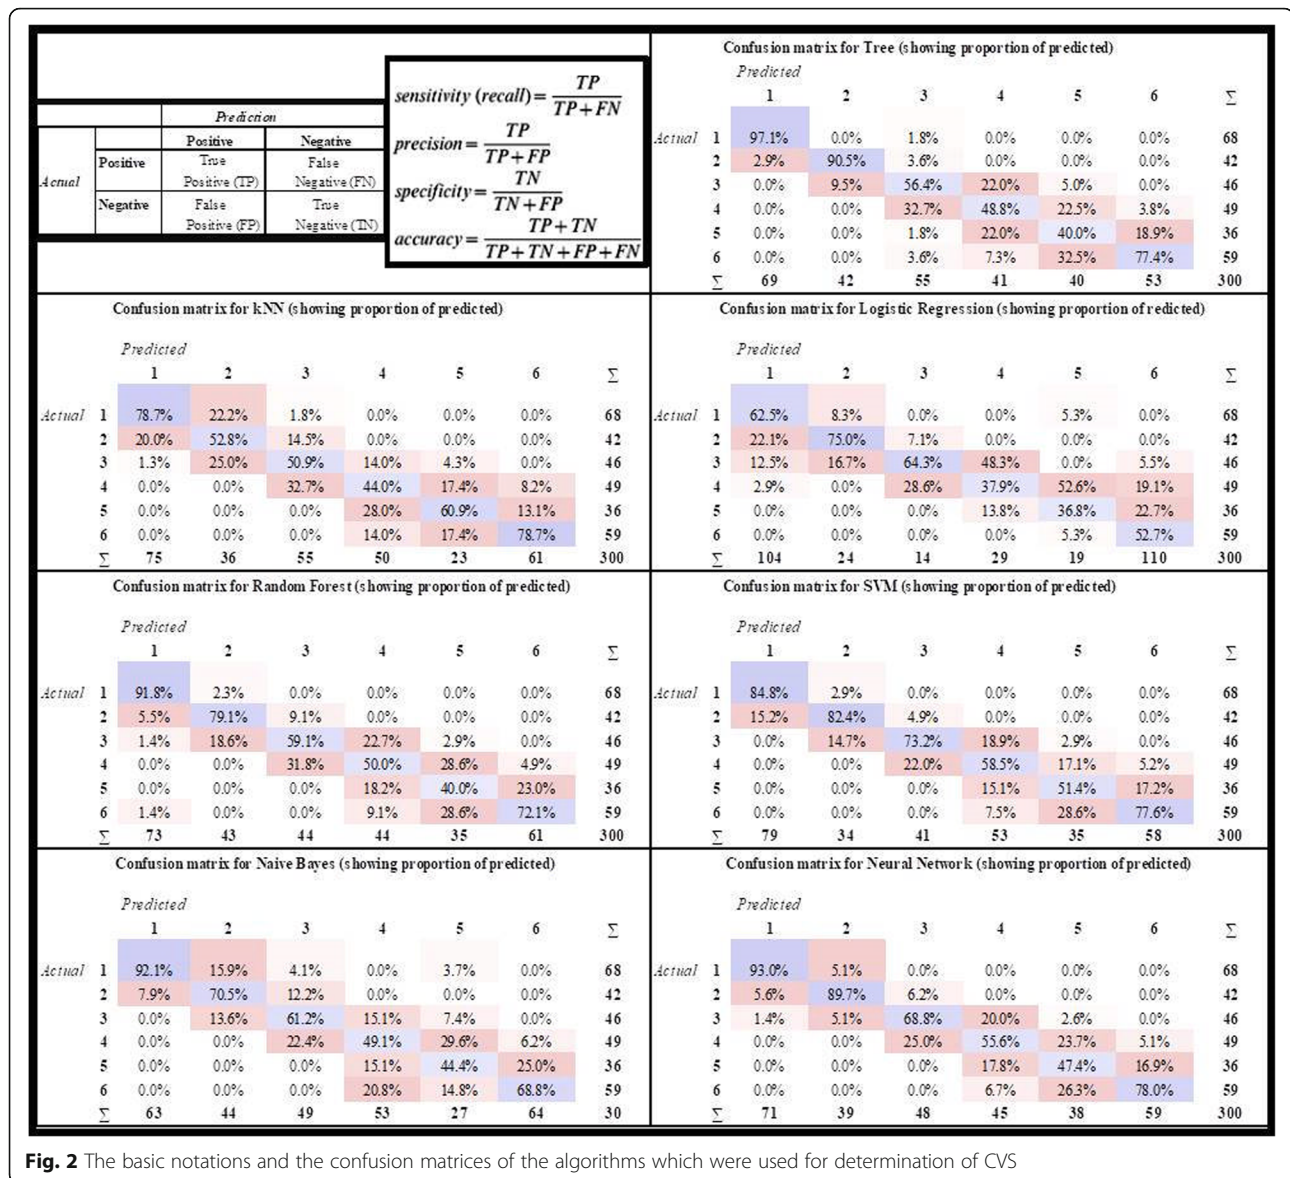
| | | Prediction | |
|---|---|---|---|
| | | Positive | Negative |
| Actual | Positive | True Positive (TP) | False Negative (FN) |
| | Negative | False Positive (FP) | True Negative (TN) |

$sensitivity\ (recall) = \frac{TP}{TP+FN}$

$precision = \frac{TP}{TP+FP}$

$specificity = \frac{TN}{TN+FP}$

$accuracy = \frac{TP+TN}{TP+TN+FP+FN}$

Confusion matrix for Tree (showing proportion of predicted)

| | | Predicted 1 | 2 | 3 | 4 | 5 | 6 | Σ |
|---|---|---|---|---|---|---|---|---|
| Actual | 1 | 97.1% | 0.0% | 1.8% | 0.0% | 0.0% | 0.0% | 68 |
| | 2 | 2.9% | 90.5% | 3.6% | 0.0% | 0.0% | 0.0% | 42 |
| | 3 | 0.0% | 9.5% | 56.4% | 22.0% | 5.0% | 0.0% | 46 |
| | 4 | 0.0% | 0.0% | 32.7% | 48.8% | 22.5% | 3.8% | 49 |
| | 5 | 0.0% | 0.0% | 1.8% | 22.0% | 40.0% | 18.9% | 36 |
| | 6 | 0.0% | 0.0% | 3.6% | 7.3% | 32.5% | 77.4% | 59 |
| | Σ | 69 | 42 | 55 | 41 | 40 | 53 | 300 |

Confusion matrix for kNN (showing proportion of predicted)

| | | Predicted 1 | 2 | 3 | 4 | 5 | 6 | Σ |
|---|---|---|---|---|---|---|---|---|
| Actual | 1 | 78.7% | 22.2% | 1.8% | 0.0% | 0.0% | 0.0% | 68 |
| | 2 | 20.0% | 52.8% | 14.5% | 0.0% | 0.0% | 0.0% | 42 |
| | 3 | 1.3% | 25.0% | 50.9% | 14.0% | 4.3% | 0.0% | 46 |
| | 4 | 0.0% | 0.0% | 32.7% | 44.0% | 17.4% | 8.2% | 49 |
| | 5 | 0.0% | 0.0% | 0.0% | 28.0% | 60.9% | 13.1% | 36 |
| | 6 | 0.0% | 0.0% | 0.0% | 14.0% | 17.4% | 78.7% | 59 |
| | Σ | 75 | 36 | 55 | 50 | 23 | 61 | 300 |

Confusion matrix for Logistic Regression (showing proportion of redicted)

| | | Predicted 1 | 2 | 3 | 4 | 5 | 6 | Σ |
|---|---|---|---|---|---|---|---|---|
| Actual | 1 | 62.5% | 8.3% | 0.0% | 0.0% | 5.3% | 0.0% | 68 |
| | 2 | 22.1% | 75.0% | 7.1% | 0.0% | 0.0% | 0.0% | 42 |
| | 3 | 12.5% | 16.7% | 64.3% | 48.3% | 0.0% | 5.5% | 46 |
| | 4 | 2.9% | 0.0% | 28.6% | 37.9% | 52.6% | 19.1% | 49 |
| | 5 | 0.0% | 0.0% | 0.0% | 13.8% | 36.8% | 22.7% | 36 |
| | 6 | 0.0% | 0.0% | 0.0% | 0.0% | 5.3% | 52.7% | 59 |
| | Σ | 104 | 24 | 14 | 29 | 19 | 110 | 300 |

Confusion matrix for Random Forest (showing proportion of predicted)

| | | Predicted 1 | 2 | 3 | 4 | 5 | 6 | Σ |
|---|---|---|---|---|---|---|---|---|
| Actual | 1 | 91.8% | 2.3% | 0.0% | 0.0% | 0.0% | 0.0% | 68 |
| | 2 | 5.5% | 79.1% | 9.1% | 0.0% | 0.0% | 0.0% | 42 |
| | 3 | 1.4% | 18.6% | 59.1% | 22.7% | 2.9% | 0.0% | 46 |
| | 4 | 0.0% | 0.0% | 31.8% | 50.0% | 28.6% | 4.9% | 49 |
| | 5 | 0.0% | 0.0% | 0.0% | 18.2% | 40.0% | 23.0% | 36 |
| | 6 | 1.4% | 0.0% | 0.0% | 9.1% | 28.6% | 72.1% | 59 |
| | Σ | 73 | 43 | 44 | 44 | 35 | 61 | 300 |

Confusion matrix for SVM (showing proportion of predicted)

| | | Predicted 1 | 2 | 3 | 4 | 5 | 6 | Σ |
|---|---|---|---|---|---|---|---|---|
| Actual | 1 | 84.8% | 2.9% | 0.0% | 0.0% | 0.0% | 0.0% | 68 |
| | 2 | 15.2% | 82.4% | 4.9% | 0.0% | 0.0% | 0.0% | 42 |
| | 3 | 0.0% | 14.7% | 73.2% | 18.9% | 2.9% | 0.0% | 46 |
| | 4 | 0.0% | 0.0% | 22.0% | 58.5% | 17.1% | 5.2% | 49 |
| | 5 | 0.0% | 0.0% | 0.0% | 15.1% | 51.4% | 17.2% | 36 |
| | 6 | 0.0% | 0.0% | 0.0% | 7.5% | 28.6% | 77.6% | 59 |
| | Σ | 79 | 34 | 41 | 53 | 35 | 58 | 300 |

Confusion matrix for Naive Bayes (showing proportion of predicted)

| | | Predicted 1 | 2 | 3 | 4 | 5 | 6 | Σ |
|---|---|---|---|---|---|---|---|---|
| Actual | 1 | 92.1% | 15.9% | 4.1% | 0.0% | 3.7% | 0.0% | 68 |
| | 2 | 7.9% | 70.5% | 12.2% | 0.0% | 0.0% | 0.0% | 42 |
| | 3 | 0.0% | 13.6% | 61.2% | 15.1% | 7.4% | 0.0% | 46 |
| | 4 | 0.0% | 0.0% | 22.4% | 49.1% | 29.6% | 6.2% | 49 |
| | 5 | 0.0% | 0.0% | 0.0% | 15.1% | 44.4% | 25.0% | 36 |
| | 6 | 0.0% | 0.0% | 0.0% | 20.8% | 14.8% | 68.8% | 59 |
| | Σ | 63 | 44 | 49 | 53 | 27 | 64 | 30 |

Confusion matrix for Neural Network (showing proportion of predicted)

| | | Predicted 1 | 2 | 3 | 4 | 5 | 6 | Σ |
|---|---|---|---|---|---|---|---|---|
| Actual | 1 | 93.0% | 5.1% | 0.0% | 0.0% | 0.0% | 0.0% | 68 |
| | 2 | 5.6% | 89.7% | 6.2% | 0.0% | 0.0% | 0.0% | 42 |
| | 3 | 1.4% | 5.1% | 68.8% | 20.0% | 2.6% | 0.0% | 46 |
| | 4 | 0.0% | 0.0% | 25.0% | 55.6% | 23.7% | 5.1% | 49 |
| | 5 | 0.0% | 0.0% | 0.0% | 17.8% | 47.4% | 16.9% | 36 |
| | 6 | 0.0% | 0.0% | 0.0% | 6.7% | 26.3% | 78.0% | 59 |
| | Σ | 71 | 39 | 48 | 45 | 38 | 59 | 300 |

**Fig. 2** The basic notations and the confusion matrices of the algorithms which were used for determination of CVS